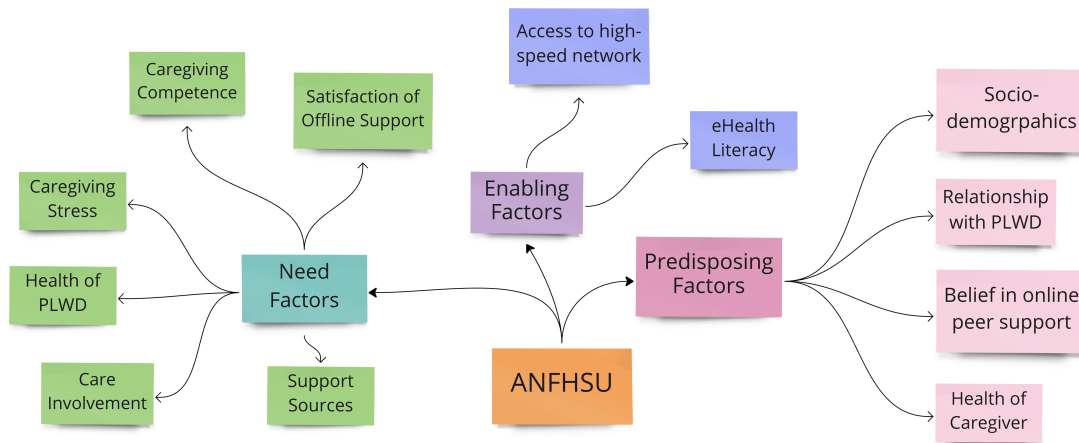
Access to high-speed network

Caregiving Competence

Satisfaction of Offline Support

eHealth Literacy

Socio-demogrpahics

Caregiving Stress

Enabling Factors

Relationship with PLWD

Predisposing Factors

Need Factors

Health of PLWD

Belief in online peer support

Care Involvement

Support Sources

ANFHSU

Health of Caregiver